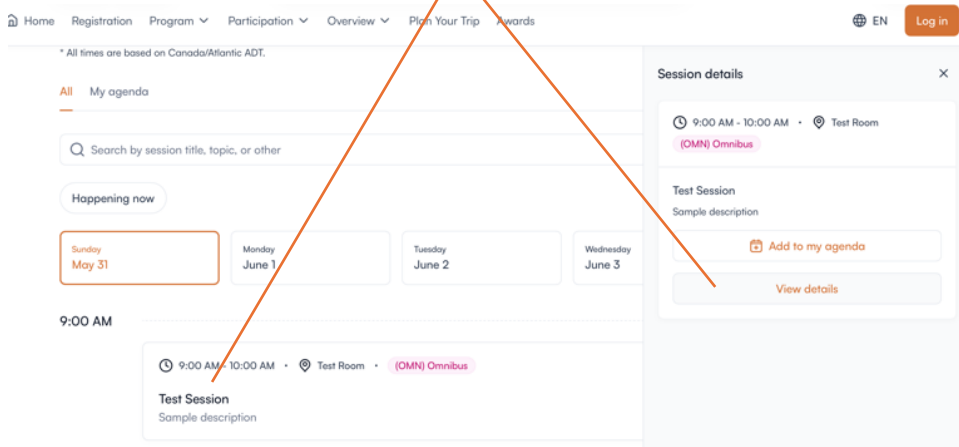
Home Registration Program Participation Overview Plan Your Trip Awards EN Log in

* All times are based on Canada/Atlantic ADT.

All My agenda

Search by session title, topic, or other

Happening now

Sunday
May 31

Monday
June 1

Tuesday
June 2

Wednesday
June 3

9:00 AM

9:00 AM - 10:00 AM • Test Room • (OMN) Omnibus

Test Session
Sample description

Session details ×

9:00 AM - 10:00 AM • Test Room
(OMN) Omnibus

Test Session
Sample description

Add to my agenda

View details